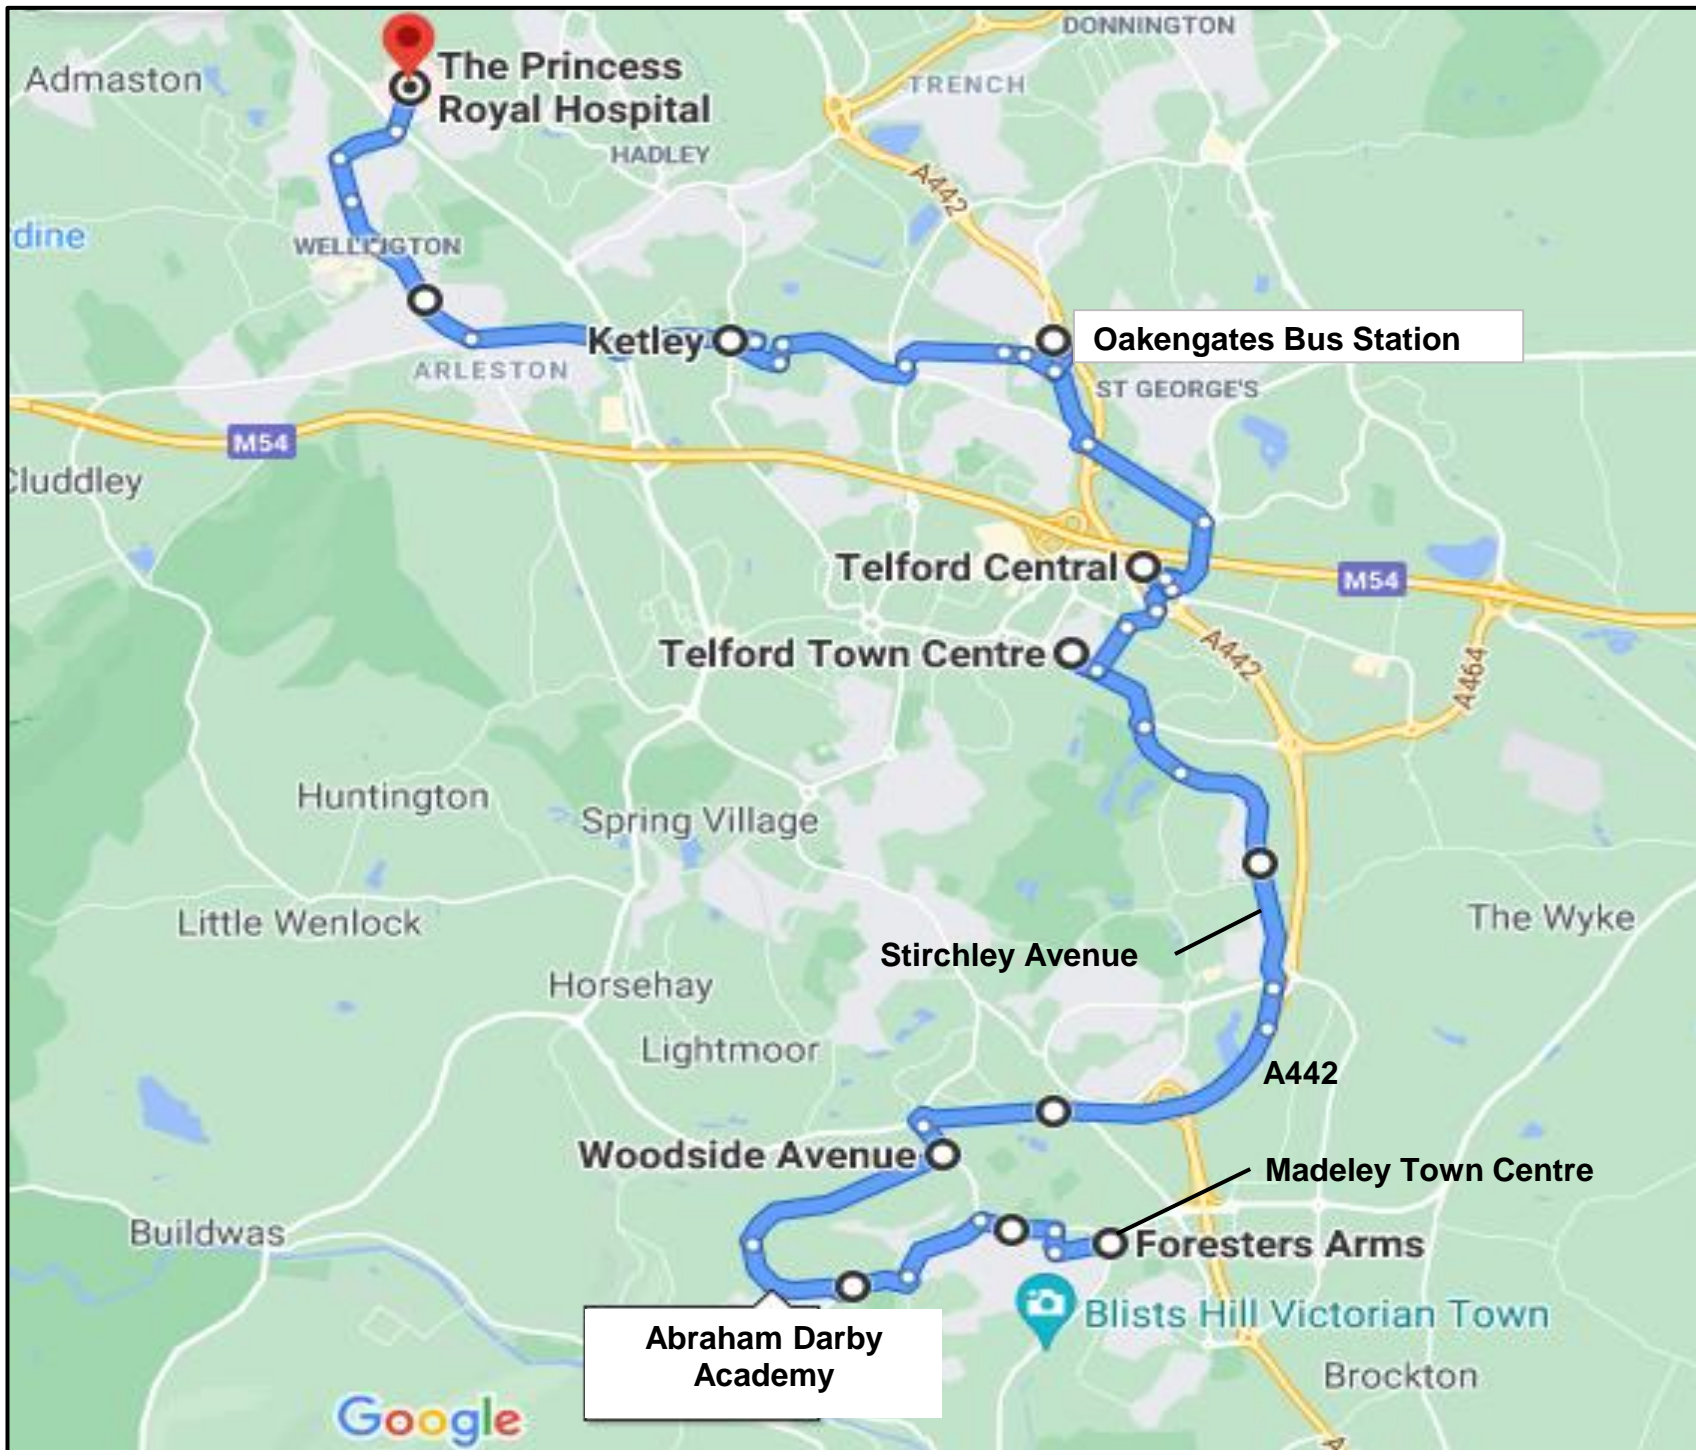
DONNINGTON
Admaston
The Princess Royal Hospital
TRENCH
HADLEY
A442
dine
WELLINGTON
Ketley
Oakengates Bus Station
ARLESTON
ST GEORGE'S
M54
Cluddley
Telford Central
M54
Telford Town Centre
A442
A464
Huntington
Spring Village
The Wyke
Little Wenlock
Stirchley Avenue
Horsehay
Lightmoor
A442
Woodside Avenue
Madeley Town Centre
Buildwas
Foresters Arms
Blists Hill Victorian Town
Abraham Darby Academy
Brockton
Google